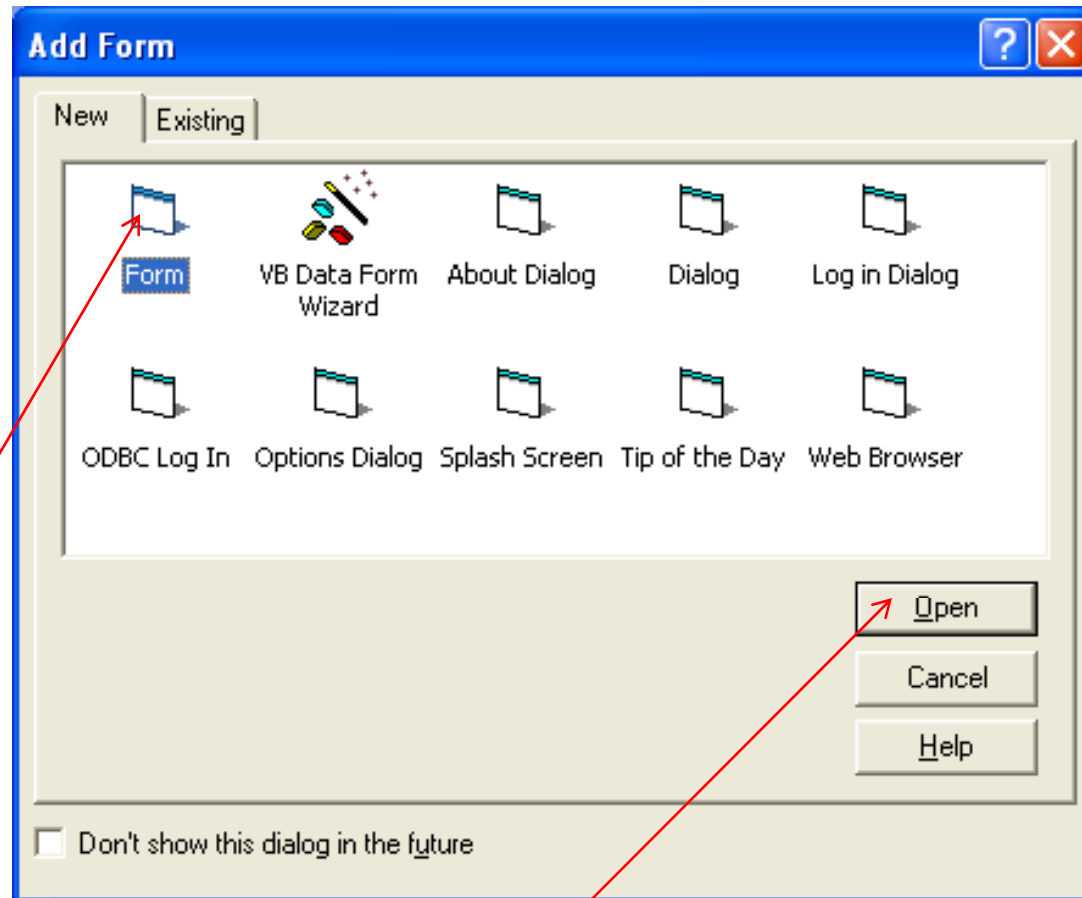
Add Form

?

New

Existing

Form

VB Data Form Wizard

About Dialog

Dialog

Log in Dialog

ODBC Log In

Options Dialog

Splash Screen

Tip of the Day

Web Browser

Open

Cancel

Help

Don't show this dialog in the future